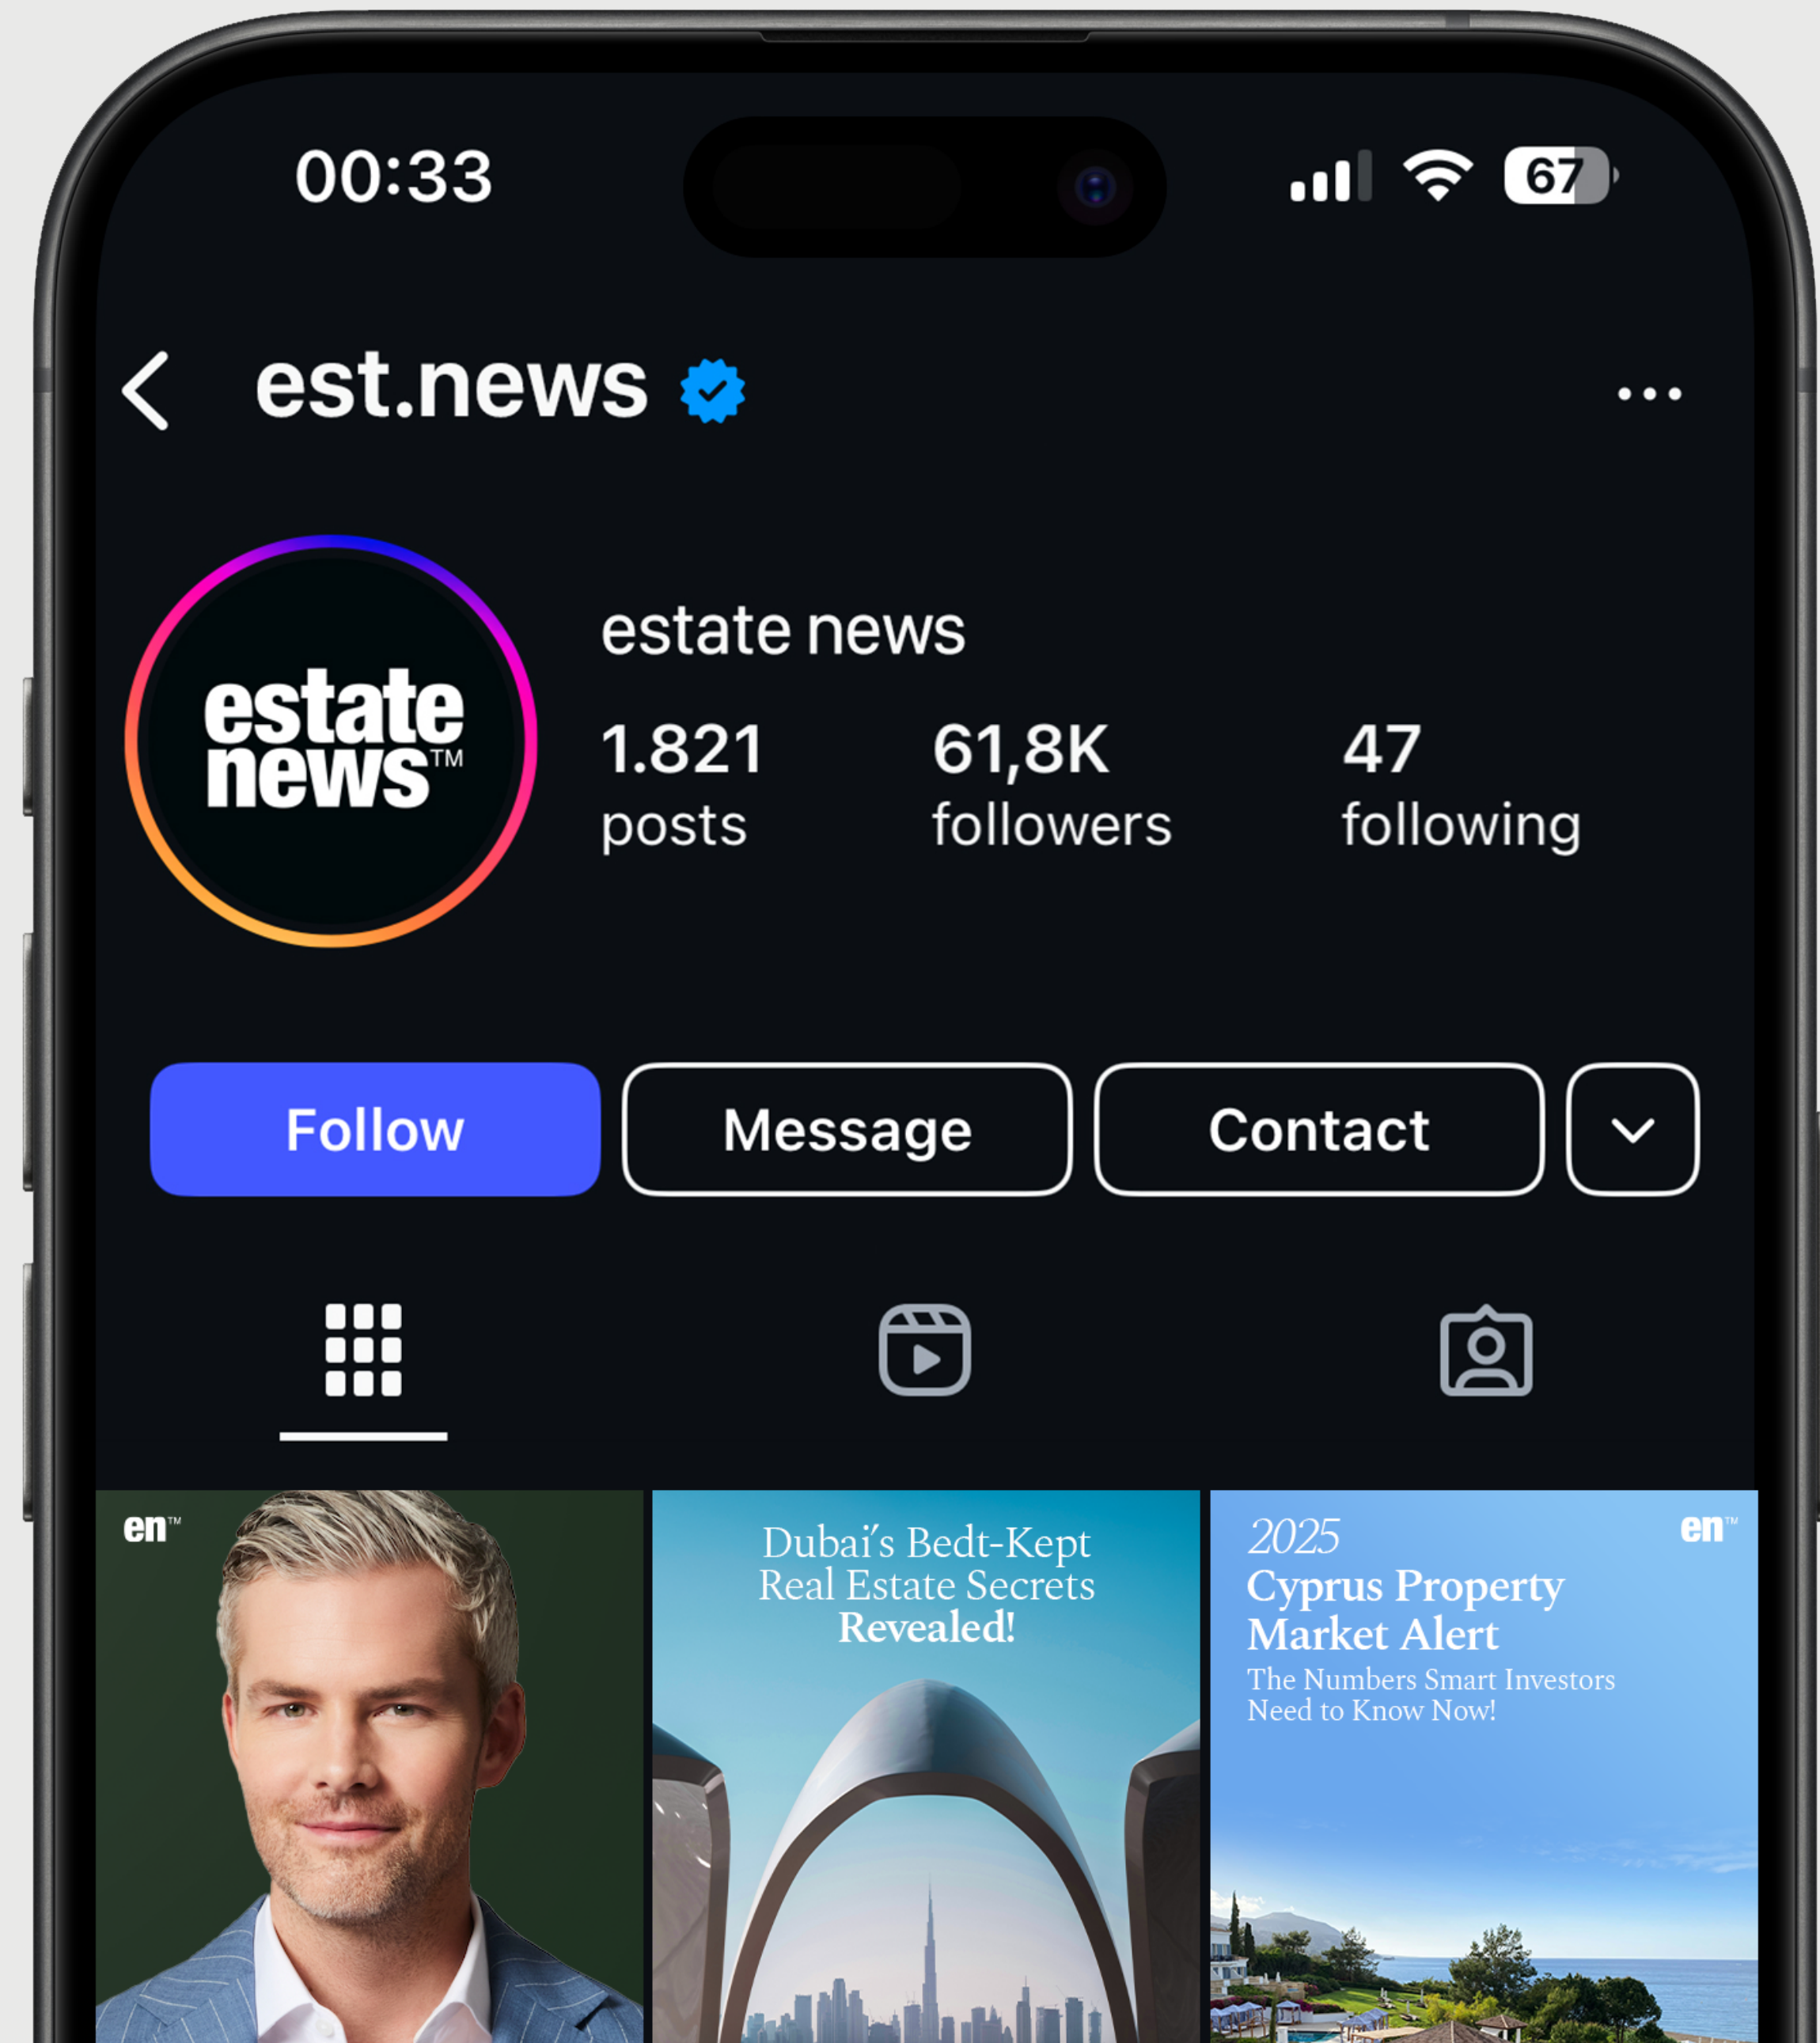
00:33

67

est.news

estate news™

estate news

1.821
posts

61,8K
followers

47
following

Follow

Message

Contact

en™

Dubai's Bedt-Kept Real Estate Secrets Revealed!

2025
Cyprus Property Market Alert
The Numbers Smart Investors Need to Know Now!

en™